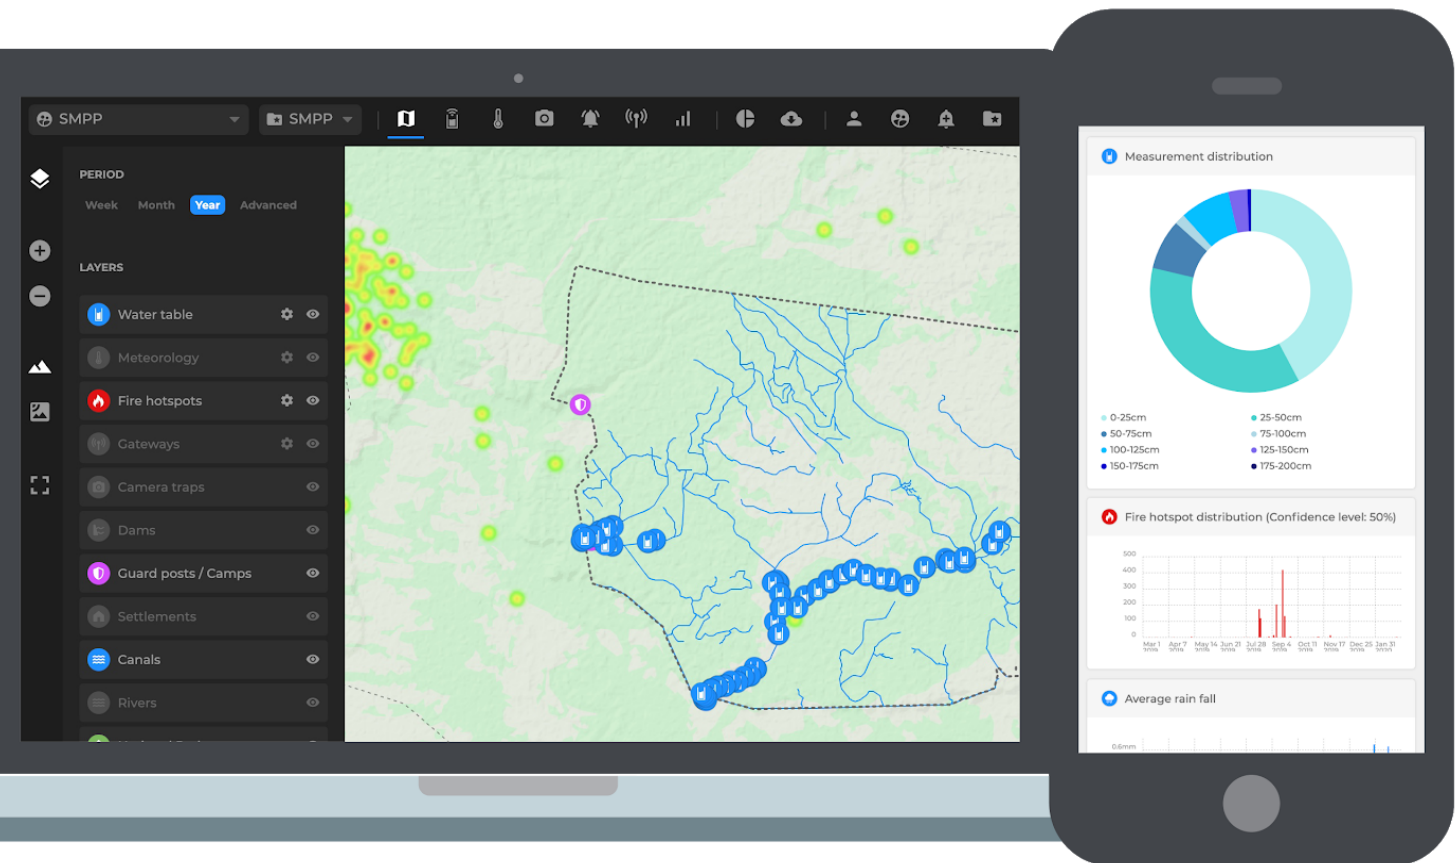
SMPP
SMPP

PERIOD
Week Month Year Advanced

LAYERS
Water table
Meteorology
Fire hotspots
Gateways
Camera traps
Dams
Guard posts / Camps
Settlements
Canals
Rivers

Measurement distribution
0-25cm
25-50cm
50-75cm
75-100cm
100-125cm
125-150cm
150-175cm
175-200cm

Fire hotspot distribution (Confidence level: 50%)
500
400
300
200
100
0
Mar 1 Apr 7 May 14 Jun 21 Jul 28 Sep 4 Oct 11 Nov 17 Dec 25 Jan 31

Average rain fall
0.6mm